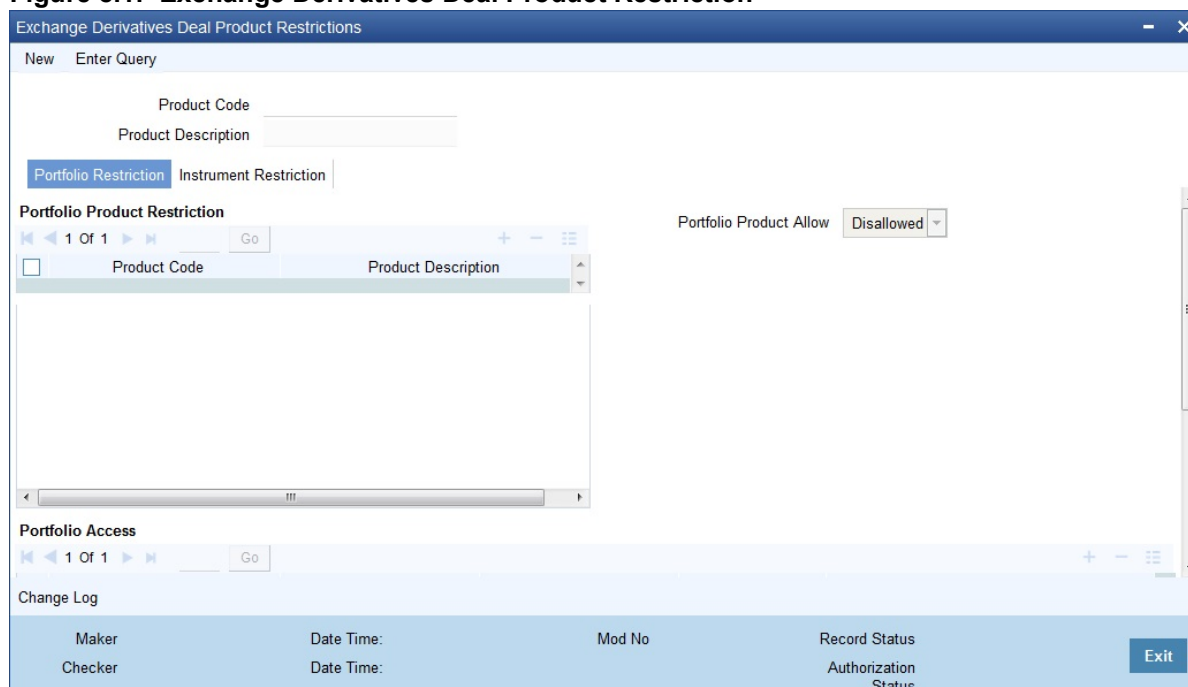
Figure 3.1: Exchange Derivatives Deal Product Restriction

Exchange Derivatives Deal Product Restrictions

New Enter Query

Product Code
Product Description

Portfolio Restriction Instrument Restriction

Portfolio Product Restriction
1 Of 1 Go

| Product Code | Product Description |
|---|---|
| | |

Portfolio Product Allow Disallowed

Portfolio Access
1 Of 1 Go

Change Log

Maker Date Time: Mod No Record Status
Checker Date Time: Authorization Status

Exit